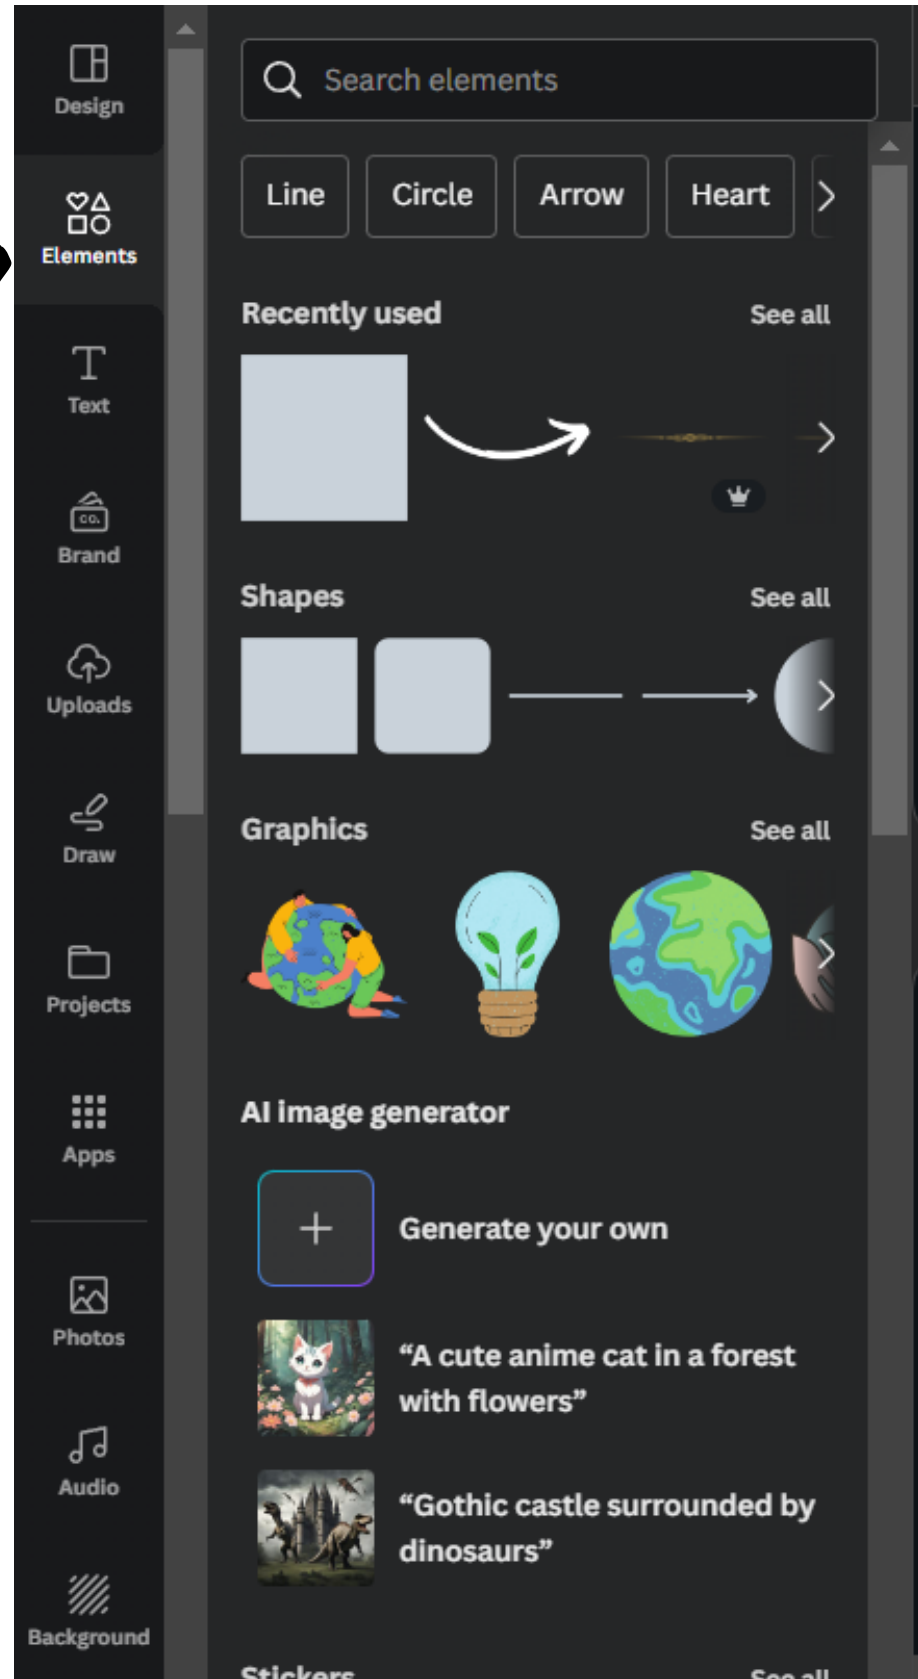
Design

Elements

Text

Brand

Uploads

Draw

Projects

Apps

Photos

Audio

Background

Search elements

Line Circle Arrow Heart

Recently used See all

Shapes See all

Graphics See all

AI image generator

Generate your own

“A cute anime cat in a forest with flowers”

“Gothic castle surrounded by dinosaurs”

Stickers See all